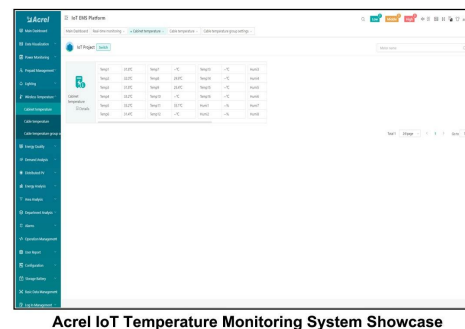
Acrel

IoT EMS Platform

Main Dashboard
Data Visualization
Power Monitoring
Prepaid Management
Lighting
Wireless Temperature
Cabinet temperature
Cable temperature
Cable temperature group a
Energy Quality
Demand Analysis
Distributed PV
Energy Analysis
Area Analysis
Department Analysis
Alarms
Operation Management
Cost Report
Configuration
Storage Battery
Basic Data Management
Log in Management

Main Dashboard | Real-time monitoring × | Cabinet temperature × | Cable temperature × | Cable temperature group settings ×

IoT Project Switch

| | Temp1 | 22.8℃ | Temp7 | --℃ | Temp13 | --℃ | Hum3 | |
|---|---|---|---|---|---|---|---|---|
| | Temp2 | 22.6℃ | Temp8 | 23.0℃ | Temp14 | --℃ | Hum4 | |
| | Temp3 | 22.3℃ | Temp9 | 22.8℃ | Temp15 | --℃ | Hum5 | |
| Cabinet temperature | Temp4 | 22.8℃ | Temp10 | --℃ | Temp16 | --℃ | Hum6 | |
| | Temp5 | 23.0℃ | Temp11 | 22.7℃ | Hum1 | --% | Hum7 | |
| | Temp6 | 22.8℃ | Temp12 | --℃ | Hum2 | --% | Hum8 | |

Total 1 | 10/page | < 1 > | Go to 1

Acrel IoT Temperature Monitoring System Showcase